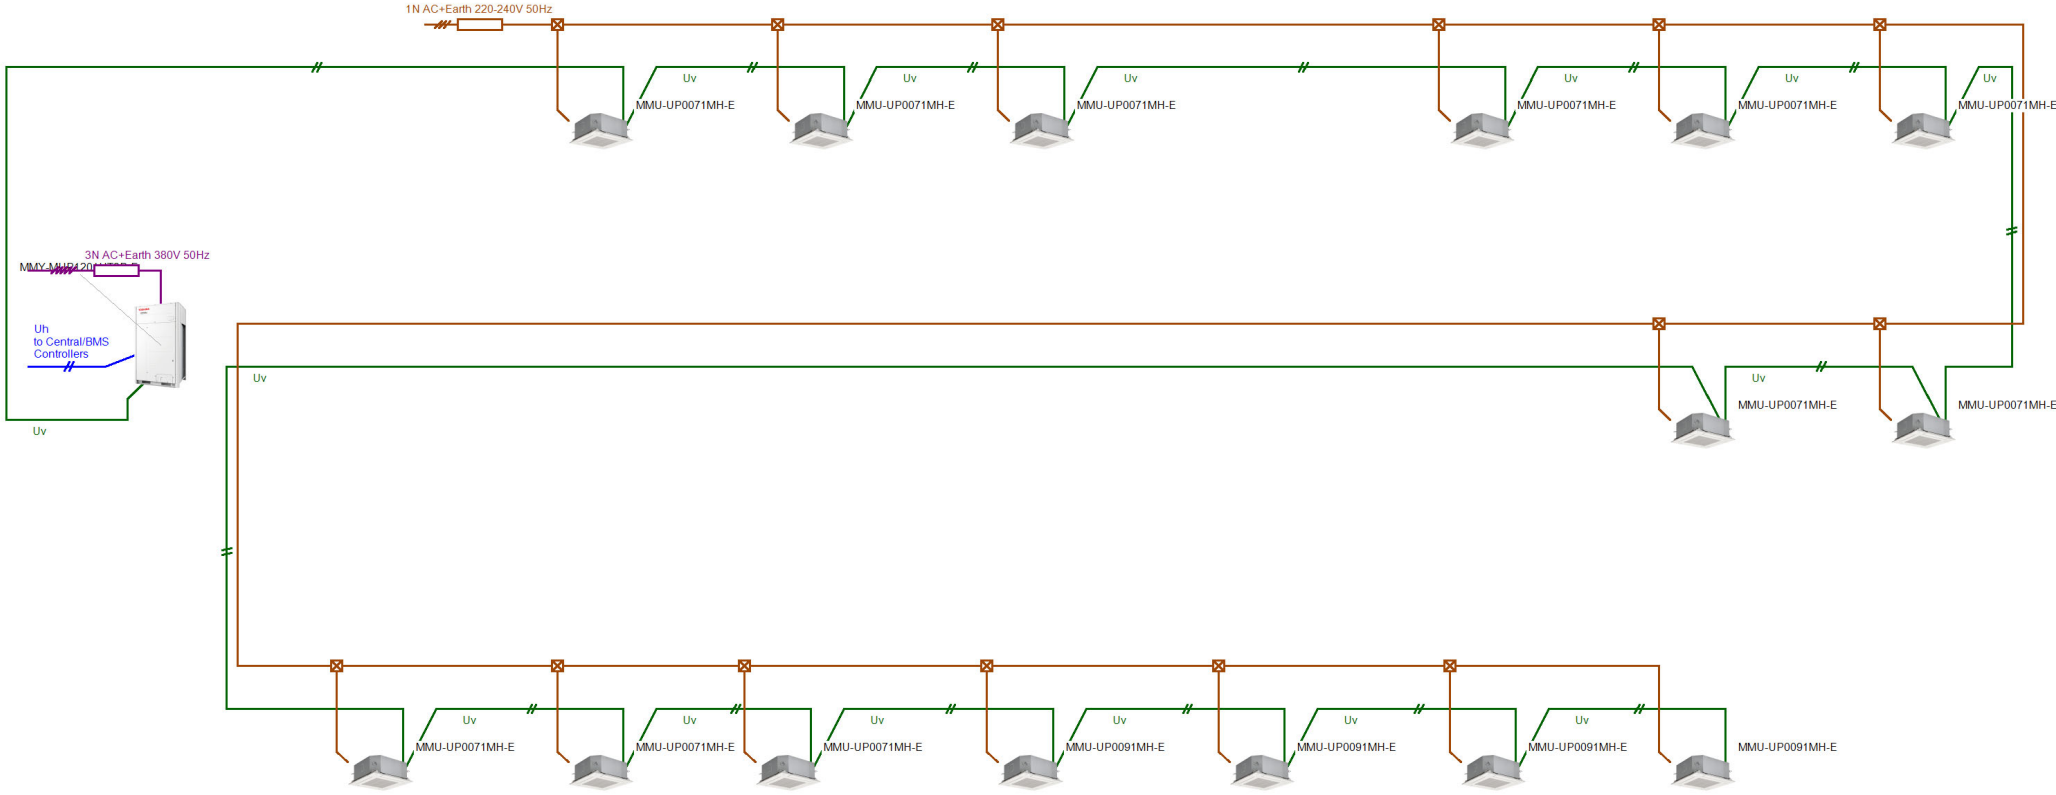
1N AC+Earth 220-240V 50Hz

Uv
Uv
Uv
Uv
Uv
Uv

MMU-UP0071MH-E
MMU-UP0071MH-E
MMU-UP0071MH-E
MMU-UP0071MH-E
MMU-UP0071MH-E
MMU-UP0071MH-E

3N AC+Earth 380V 50Hz
MMY-MUP120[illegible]

Uh
to Central/BMS
Controllers

Uv

Uv

Uv
MMU-UP0071MH-E
MMU-UP0071MH-E

Uv
Uv
Uv
Uv
Uv
Uv

MMU-UP0071MH-E
MMU-UP0071MH-E
MMU-UP0071MH-E
MMU-UP0091MH-E
MMU-UP0091MH-E
MMU-UP0091MH-E
MMU-UP0091MH-E